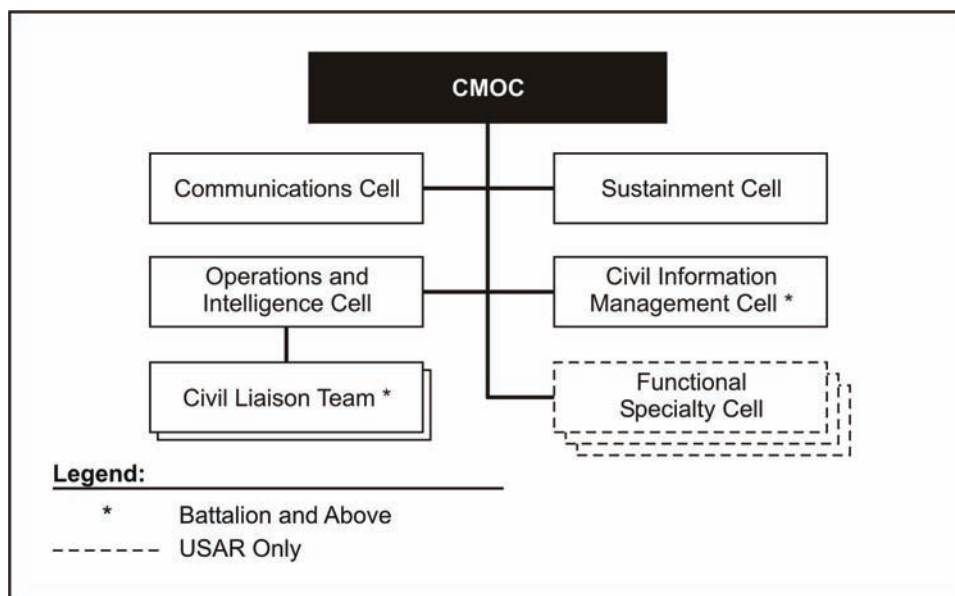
CMOC

Communications Cell

Sustainment Cell

Operations and Intelligence Cell

Civil Information Management Cell *

Civil Liaison Team *

Functional Specialty Cell

Legend:

* Battalion and Above

------ USAR Only